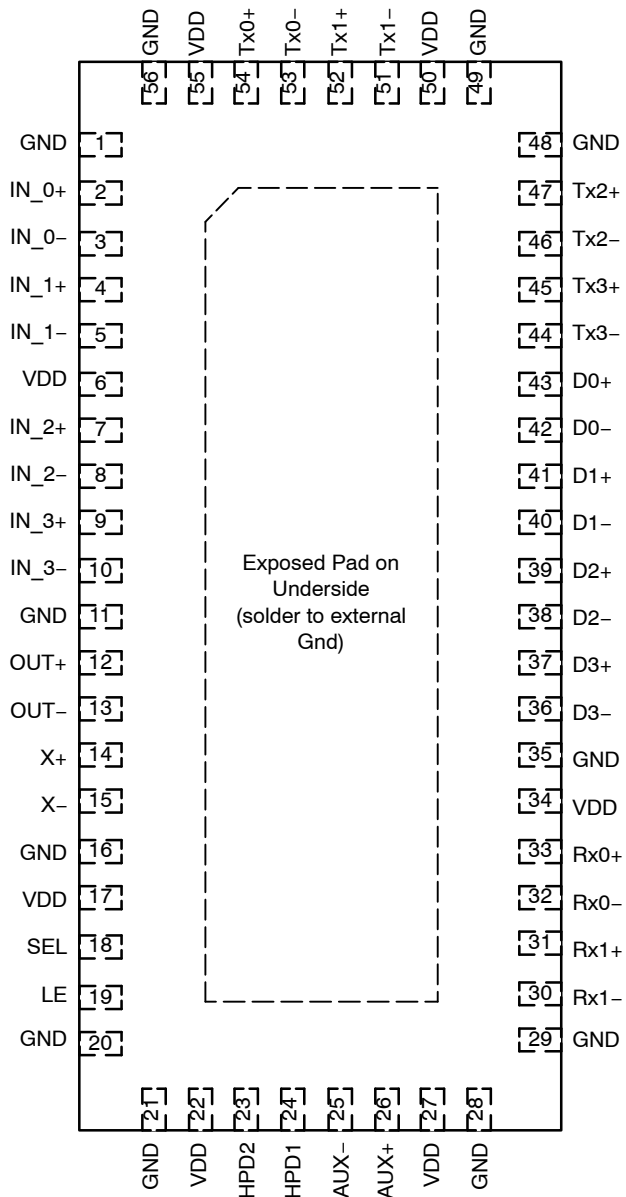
GND 56
VDD 55
Tx0+ 54
Tx0− 53
Tx1+ 52
Tx1− 51
VDD 50
GND 49

GND 1
IN_0+ 2
IN_0− 3
IN_1+ 4
IN_1− 5
VDD 6
IN_2+ 7
IN_2− 8
IN_3+ 9
IN_3− 10
GND 11
OUT+ 12
OUT− 13
X+ 14
X− 15
GND 16
VDD 17
SEL 18
LE 19
GND 20

Exposed Pad on Underside (solder to external Gnd)

48 GND
47 Tx2+
46 Tx2−
45 Tx3+
44 Tx3−
43 D0+
42 D0−
41 D1+
40 D1−
39 D2+
38 D2−
37 D3+
36 D3−
35 GND
34 VDD
33 Rx0+
32 Rx0−
31 Rx1+
30 Rx1−
29 GND

21 GND
22 VDD
23 HPD2
24 HPD1
25 AUX−
26 AUX+
27 VDD
28 GND